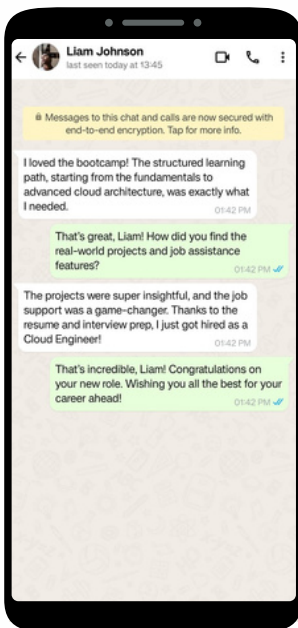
Liam Johnson
last seen today at 13:45

Messages to this chat and calls are now secured with end-to-end encryption. Tap for more info.

I loved the bootcamp! The structured learning path, starting from the fundamentals to advanced cloud architecture, was exactly what I needed.
01:42 PM

That's great, Liam! How did you find the real-world projects and job assistance features?
01:42 PM

The projects were super insightful, and the job support was a game-changer. Thanks to the resume and interview prep, I just got hired as a Cloud Engineer!
01:42 PM

That's incredible, Liam! Congratulations on your new role. Wishing you all the best for your career ahead!
01:42 PM